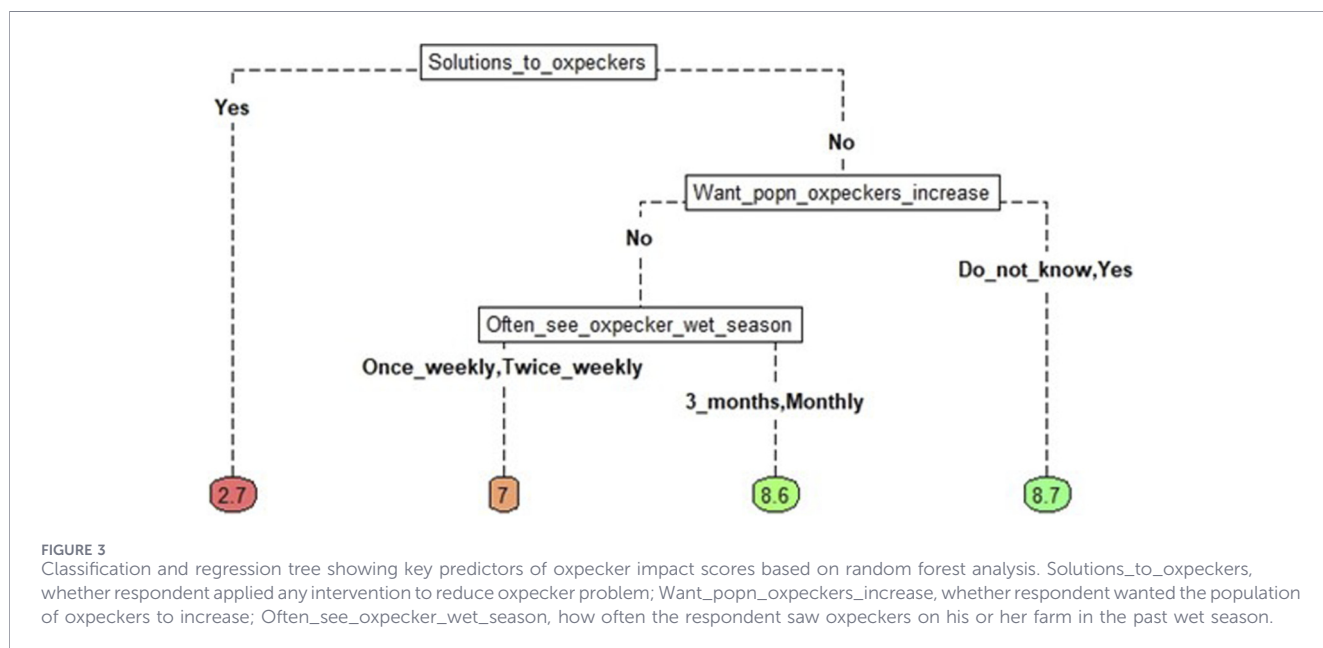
Solutions_to_oxpeckers

Yes

No

Want_popn_oxpeckers_increase

No

Do_not_know,Yes

Often_see_oxpecker_wet_season

Once_weekly,Twice_weekly

3_months,Monthly

2.7

7

8.6

8.7

FIGURE 3
Classification and regression tree showing key predictors of oxpecker impact scores based on random forest analysis. Solutions_to_oxpeckers, whether respondent applied any intervention to reduce oxpecker problem; Want_popn_oxpeckers_increase, whether respondent wanted the population of oxpeckers to increase; Often_see_oxpecker_wet_season, how often the respondent saw oxpeckers on his or her farm in the past wet season.